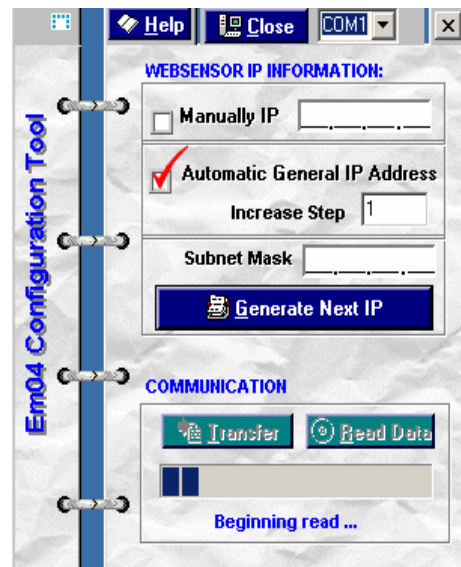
Help
Close
COM1
Em04 Configuration Tool
WEBSENSOR IP INFORMATION:
Manually IP
Automatic General IP Address
Increase Step 1
Subnet Mask
Generate Next IP
COMMUNICATION
Transfer
Read Data
Beginning read ...